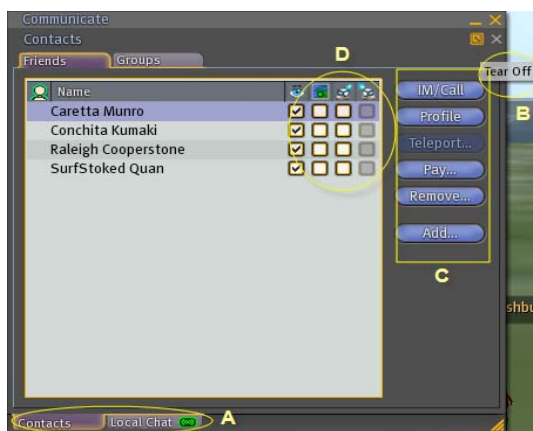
Communicate

Contacts

Friends

Groups

D

Tear Off

Name

Caretta Munro

Conchita Kumaki

Raleigh Cooperstone

SurfStoked Quan

IM/Call

B

Profile

Teleport...

Pay...

Remove...

Add...

C

shbu

Contacts

Local Chat

A